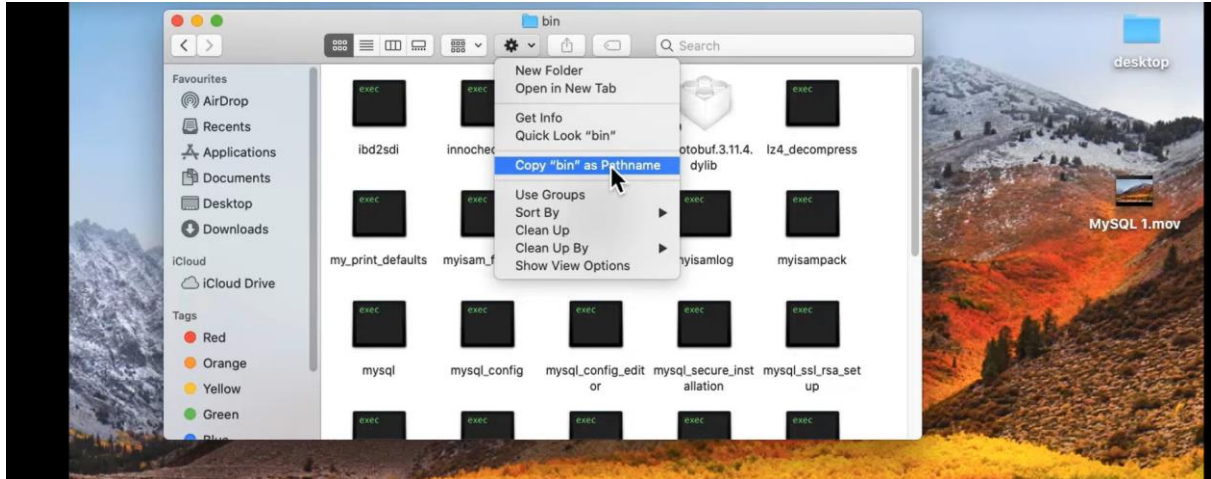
bin

Search

Favourites
AirDrop
Recents
Applications
Documents
Desktop
Downloads
iCloud
iCloud Drive
Tags
Red
Orange
Yellow
Green
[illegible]

New Folder
Open in New Tab
Get Info
Quick Look "bin"
Copy "bin" as Pathname
Use Groups
Sort By
Clean Up
Clean Up By
Show View Options

exec
ibd2sdi
exec
innochec
otobuf.3.11.4.dylib
exec
lz4_decompress
exec
my_print_defaults
exec
myisam_f
exec
yisamlog
exec
myisampack
exec
mysql
exec
mysql_config
exec
mysql_config_editor
exec
mysql_secure_installation
exec
mysql_ssl_rsa_setup
exec
exec
exec
exec
exec

desktop
MySQL 1.mov